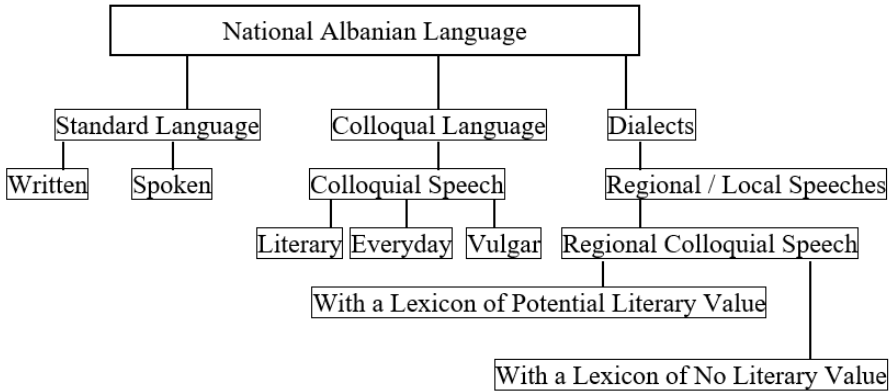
National Albanian Language

Standard Language

Written

Spoken

Colloqual Language

Colloquial Speech

Literary

Everyday

Vulgar

Dialects

Regional / Local Speeches

Regional Colloquial Speech

With a Lexicon of Potential Literary Value

With a Lexicon of No Literary Value